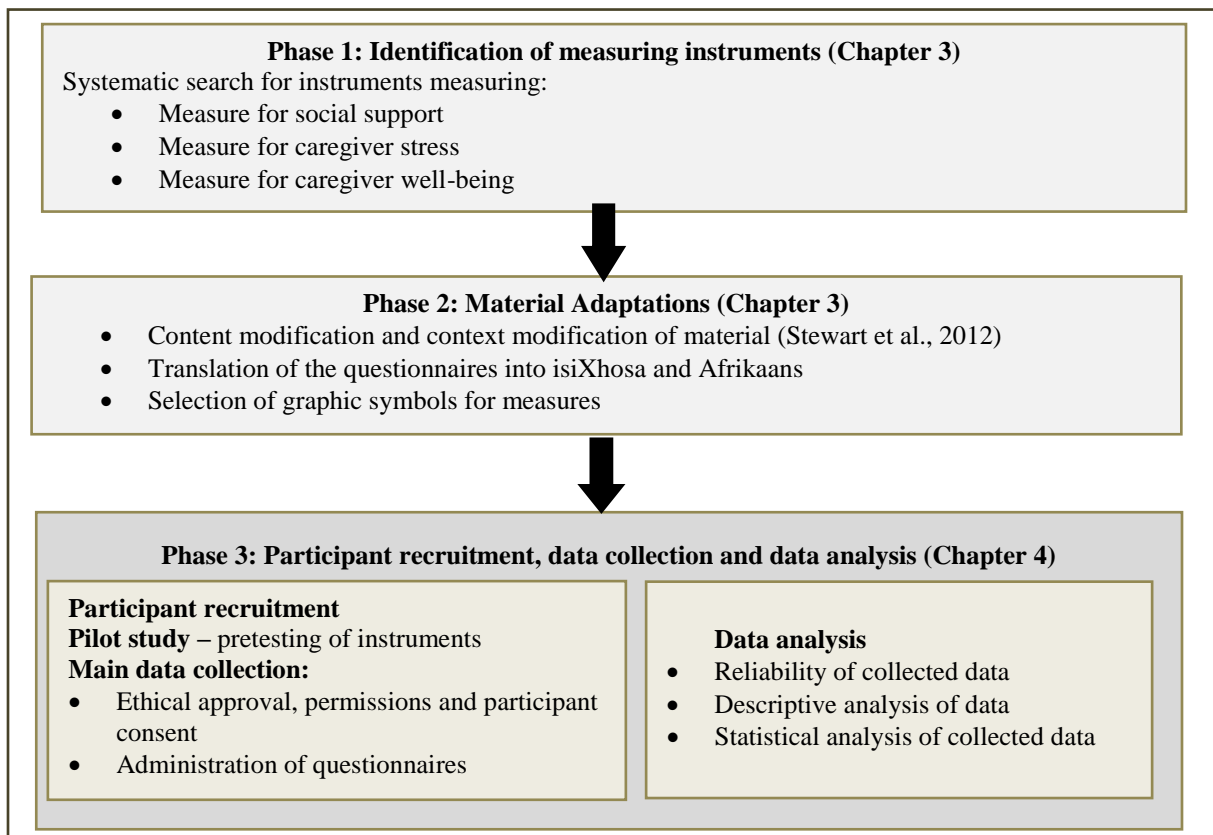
**Phase 1: Identification of measuring instruments (Chapter 3)**

Systematic search for instruments measuring:

- Measure for social support
- Measure for caregiver stress
- Measure for caregiver well-being

**Phase 2: Material Adaptations (Chapter 3)**

- Content modification and context modification of material (Stewart et al., 2012)
- Translation of the questionnaires into isiXhosa and Afrikaans
- Selection of graphic symbols for measures

**Phase 3: Participant recruitment, data collection and data analysis (Chapter 4)**

**Participant recruitment**
**Pilot study –** pretesting of instruments
**Main data collection:**

- Ethical approval, permissions and participant consent
- Administration of questionnaires

**Data analysis**

- Reliability of collected data
- Descriptive analysis of data
- Statistical analysis of collected data